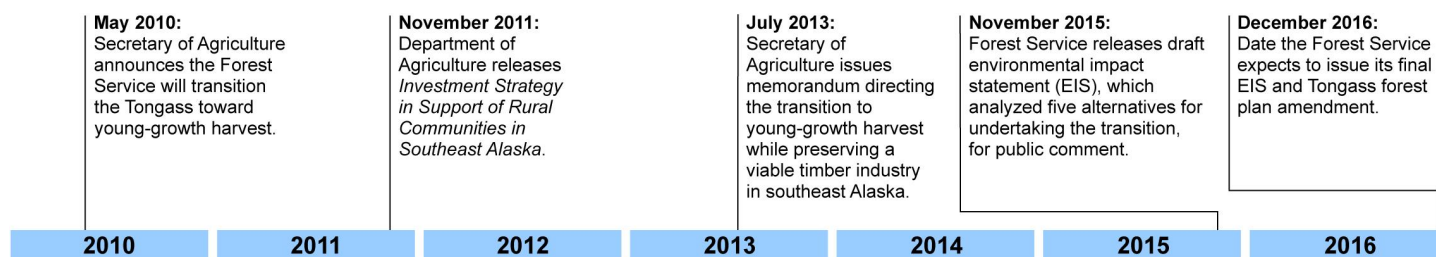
May 2010:
Secretary of Agriculture announces the Forest Service will transition the Tongass toward young-growth harvest.

November 2011:
Department of Agriculture releases *Investment Strategy in Support of Rural Communities in Southeast Alaska*.

July 2013:
Secretary of Agriculture issues memorandum directing the transition to young-growth harvest while preserving a viable timber industry in southeast Alaska.

November 2015:
Forest Service releases draft environmental impact statement (EIS), which analyzed five alternatives for undertaking the transition, for public comment.

December 2016:
Date the Forest Service expects to issue its final EIS and Tongass forest plan amendment.

2010 2011 2012 2013 2014 2015 2016